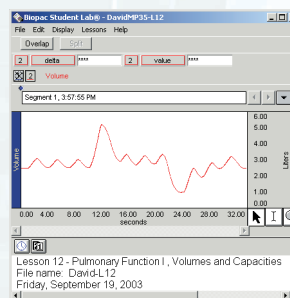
Biopac Student Lab® - DavidMP35-L12
File Edit Display Lessons Help
Overlap Shift
2 delta **** 2 value ****
2 Volume
Segment 1, 3:57:55 PM
Volume
6.00
5.00
4.00
3.00
2.00
1.00
0.00
Liters
0.00 4.00 8.00 12.00 16.00 20.00 24.00 28.00 32.00
seconds
Lesson 12 - Pulmonary Function I , Volumes and Capacities
File name: David-L12
Friday, September 19, 2003